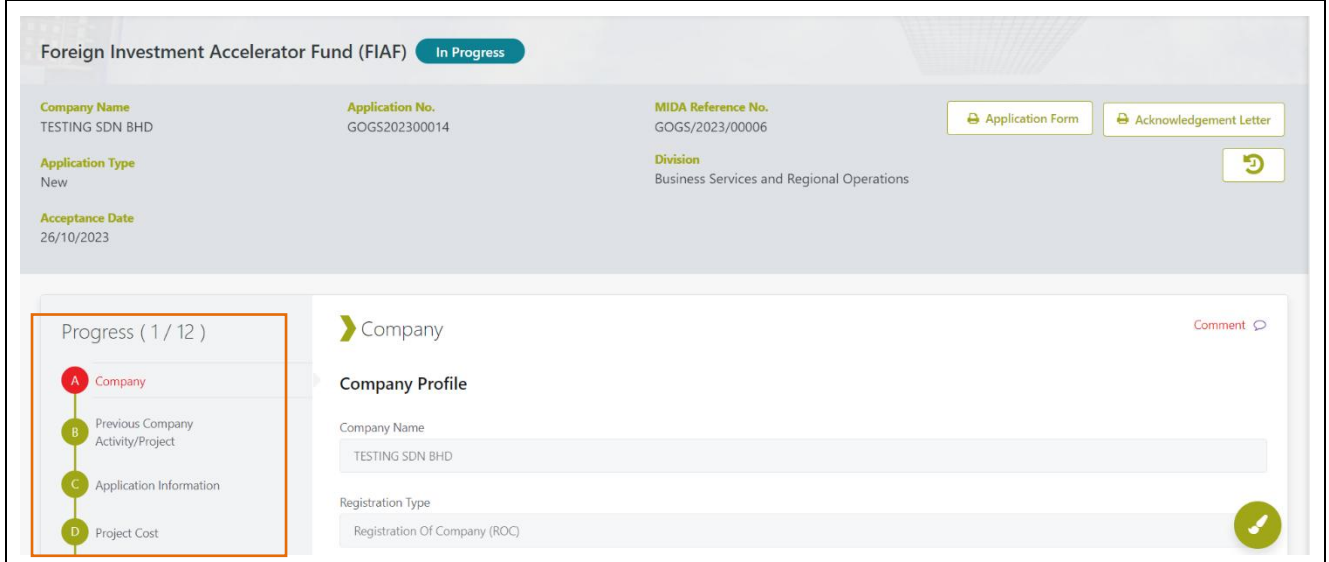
Foreign Investment Accelerator Fund (FIAF) In Progress

Company Name
TESTING SDN BHD

Application No.
GOGS202300014

MIDA Reference No.
GOGS/2023/00006

Application Form

Acknowledgement Letter

Application Type
New

Division
Business Services and Regional Operations

Acceptance Date
26/10/2023

Progress ( 1 / 12 )

A Company

B Previous Company Activity/Project

C Application Information

D Project Cost

Company

Comment

Company Profile

Company Name
TESTING SDN BHD

Registration Type
Registration Of Company (ROC)